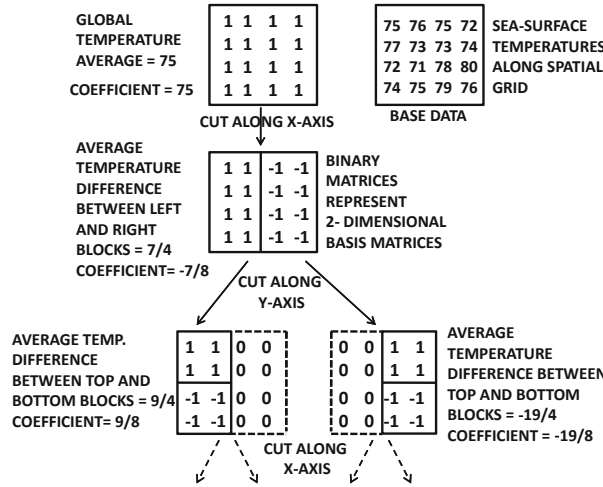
GLOBAL TEMPERATURE AVERAGE = 75

COEFFICIENT = 75

| 1 | 1 | 1 | 1 |
|---|---|---|---|
| 1 | 1 | 1 | 1 |
| 1 | 1 | 1 | 1 |
| 1 | 1 | 1 | 1 |

| 75 | 76 | 75 | 72 |
|---|---|---|---|
| 77 | 73 | 73 | 74 |
| 72 | 71 | 78 | 80 |
| 74 | 75 | 79 | 76 |

BASE DATA

SEA-SURFACE TEMPERATURES ALONG SPATIAL GRID

CUT ALONG X-AXIS

AVERAGE TEMPERATURE DIFFERENCE BETWEEN LEFT AND RIGHT BLOCKS = 7/4

COEFFICIENT= -7/8

| 1 | 1 | -1 | -1 |
|---|---|---|---|
| 1 | 1 | -1 | -1 |
| 1 | 1 | -1 | -1 |
| 1 | 1 | -1 | -1 |

BINARY MATRICES REPRESENT 2- DIMENSIONAL BASIS MATRICES

CUT ALONG Y-AXIS

AVERAGE TEMP. DIFFERENCE BETWEEN TOP AND BOTTOM BLOCKS = 9/4

COEFFICIENT= 9/8

| 1 | 1 | 0 | 0 |
|---|---|---|---|
| 1 | 1 | 0 | 0 |
| -1 | -1 | 0 | 0 |
| -1 | -1 | 0 | 0 |

| 0 | 0 | 1 | 1 |
|---|---|---|---|
| 0 | 0 | 1 | 1 |
| 0 | 0 | -1 | -1 |
| 0 | 0 | -1 | -1 |

AVERAGE TEMPERATURE DIFFERENCE BETWEEN TOP AND BOTTOM BLOCKS = -19/4

COEFFICIENT = -19/8

CUT ALONG X-AXIS